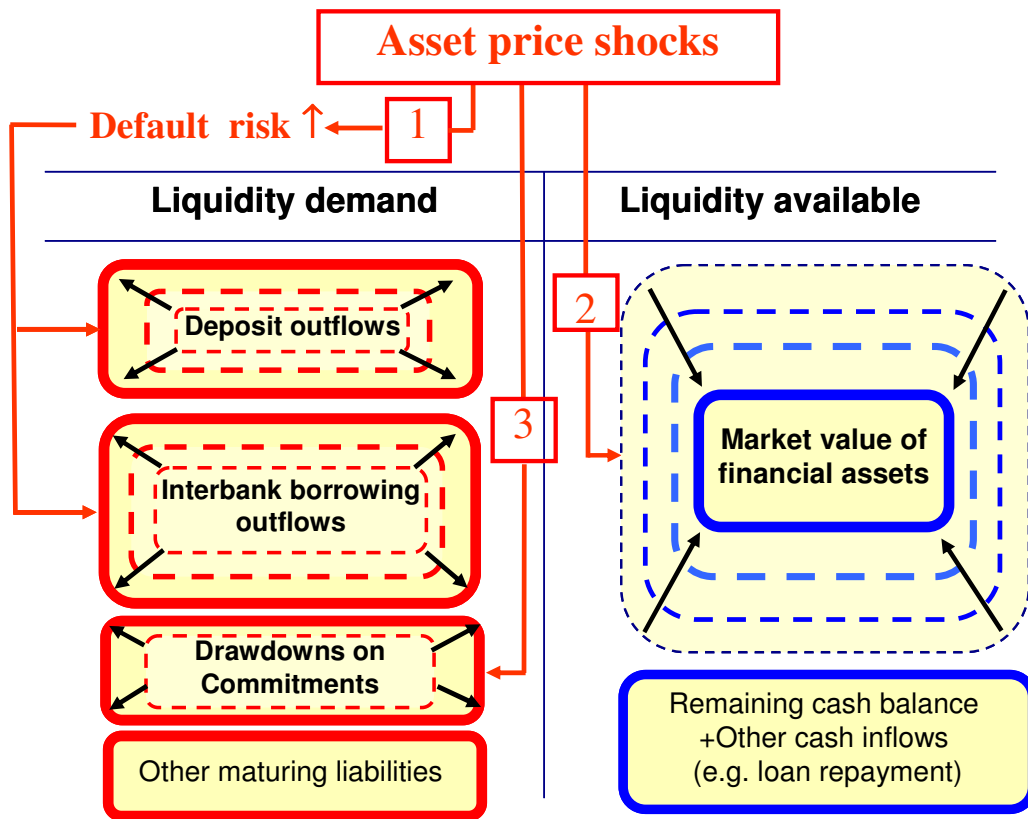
Asset price shocks

Default risk ↑

1

2

3

Liquidity demand

Liquidity available

Deposit outflows

Interbank borrowing outflows

Drawdowns on Commitments

Other maturing liabilities

Market value of financial assets

Remaining cash balance +Other cash inflows (e.g. loan repayment)